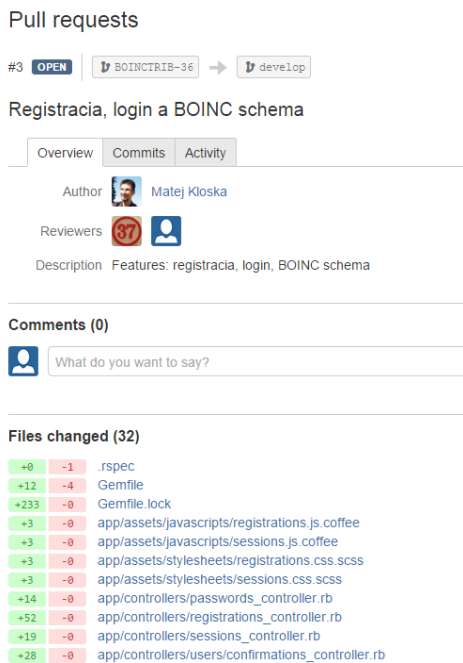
Pull requests

#3 OPEN BOINCTRIB-36 → develop

Registracia, login a BOINC schema

Overview | Commits | Activity

Author Matej Kloska

Reviewers 37

Description Features: registracia, login, BOINC schema

Comments (0)

What do you want to say?

Files changed (32)

| | | |
|---|---|---|
| +0 | -1 | .rspec |
| +12 | -4 | Gemfile |
| +233 | -0 | Gemfile.lock |
| +3 | -0 | app/assets/javascripts/registrations.js.coffee |
| +3 | -0 | app/assets/javascripts/sessions.js.coffee |
| +3 | -0 | app/assets/stylesheets/registrations.css.scss |
| +3 | -0 | app/assets/stylesheets/sessions.css.scss |
| +14 | -0 | app/controllers/passwords_controller.rb |
| +52 | -0 | app/controllers/registrations_controller.rb |
| +19 | -0 | app/controllers/sessions_controller.rb |
| +28 | -0 | app/controllers/users/confirmations_controller.rb |